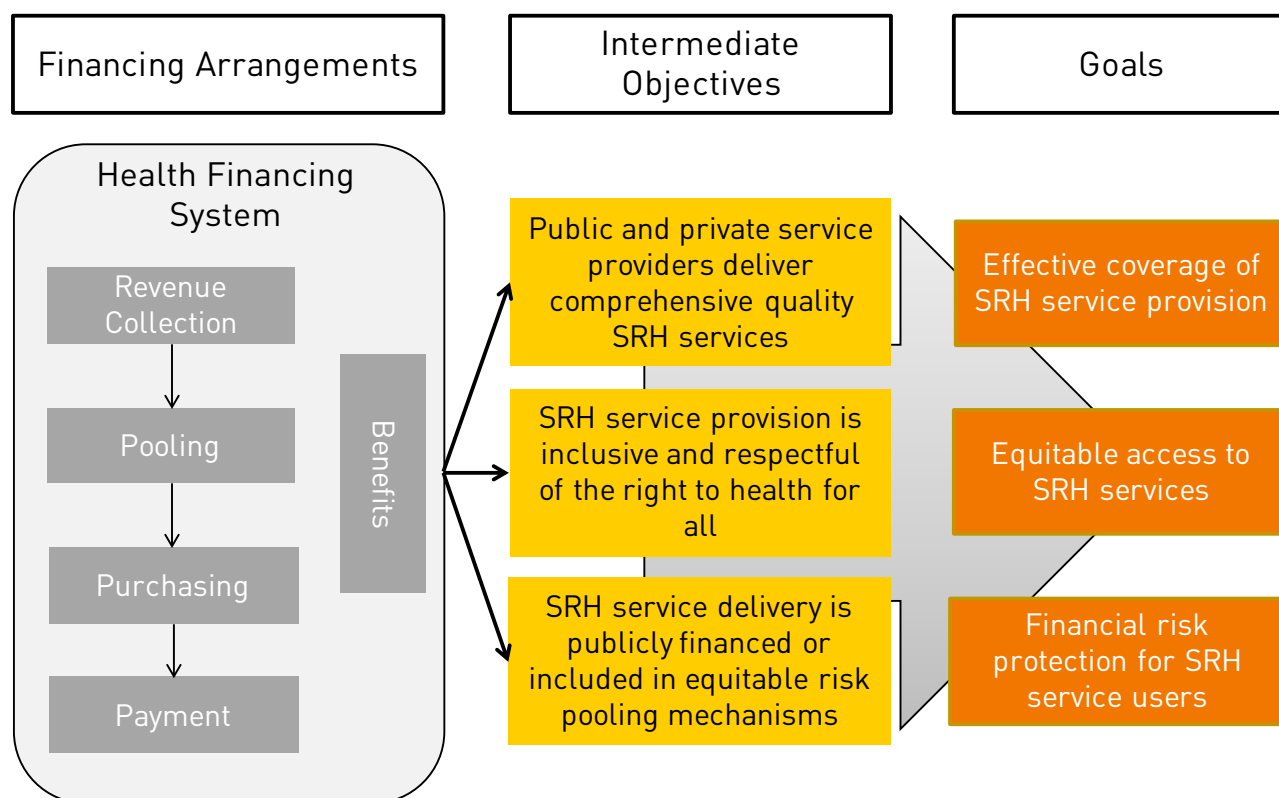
Financing Arrangements

Intermediate Objectives

Goals

Health Financing System

Revenue Collection

Pooling

Purchasing

Payment

Benefits

Public and private service providers deliver comprehensive quality SRH services

SRH service provision is inclusive and respectful of the right to health for all

SRH service delivery is publicly financed or included in equitable risk pooling mechanisms

Effective coverage of SRH service provision

Equitable access to SRH services

Financial risk protection for SRH service users